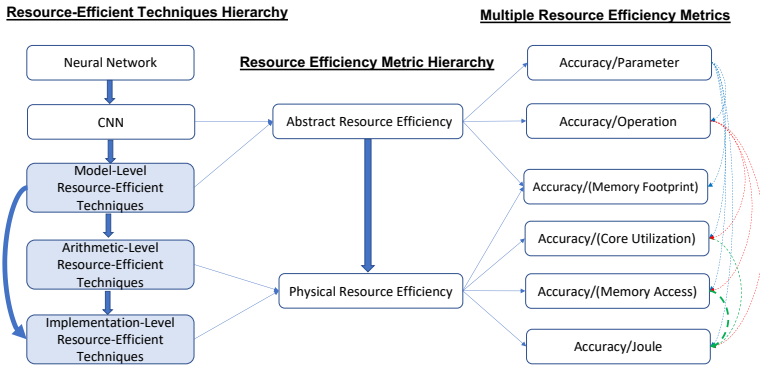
Resource-Efficient Techniques Hierarchy

Multiple Resource Efficiency Metrics

Resource Efficiency Metric Hierarchy

Neural Network

CNN

Model-Level Resource-Efficient Techniques

Arithmetic-Level Resource-Efficient Techniques

Implementation-Level Resource-Efficient Techniques

Abstract Resource Efficiency

Physical Resource Efficiency

Accuracy/Parameter

Accuracy/Operation

Accuracy/(Memory Footprint)

Accuracy/(Core Utilization)

Accuracy/(Memory Access)

Accuracy/Joule